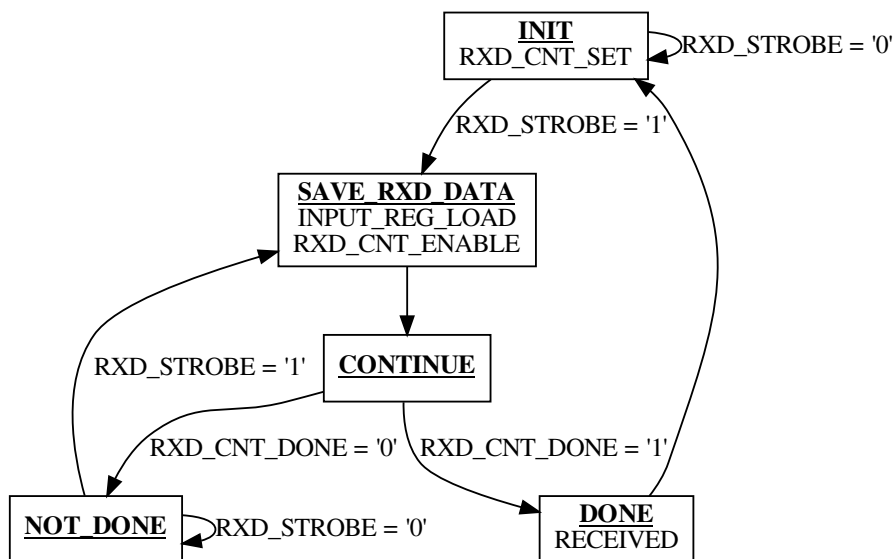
INIT
RXD_CNT_SET

RXD_STROBE = '0'

RXD_STROBE = '1'

SAVE_RXD_DATA
INPUT_REG_LOAD
RXD_CNT_ENABLE

RXD_STROBE = '1'

CONTINUE

RXD_CNT_DONE = '0'

RXD_CNT_DONE = '1'

NOT_DONE

RXD_STROBE = '0'

DONE
RECEIVED